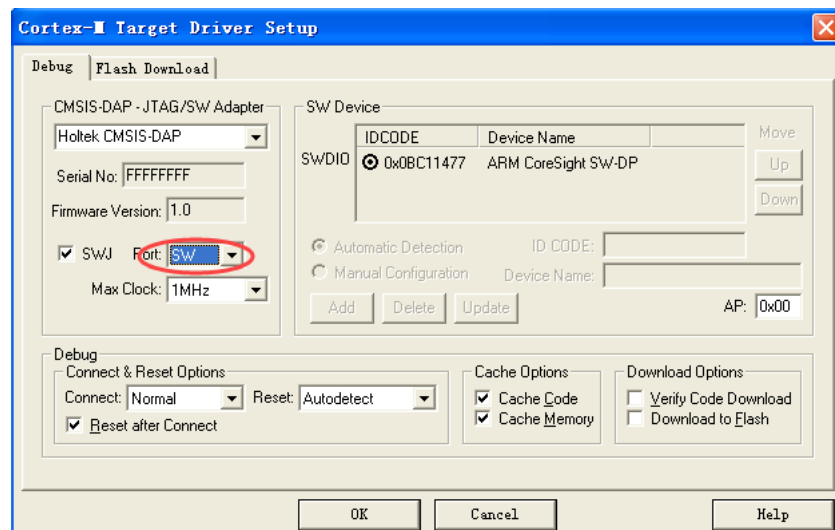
Cortex-M Target Driver Setup

Debug | Flash Download

CMSIS-DAP - JTAG/SW Adapter
Holtek CMSIS-DAP
Serial No: FFFFFFFF
Firmware Version: 1.0
SWJ Port: SW
Max Clock: 1MHz

SW Device
| | IDCODE | Device Name |
|---|---|---|
| SWDIO | 0x0BC11477 | ARM CoreSight SW-DP |

Move
Up
Down

Automatic Detection ID CODE:
Manual Configuration Device Name:
Add Delete Update AP: 0x00

Debug
Connect & Reset Options
Connect: Normal Reset: Autodetect
Reset after Connect

Cache Options
Cache Code
Cache Memory

Download Options
Verify Code Download
Download to Flash

OK Cancel Help